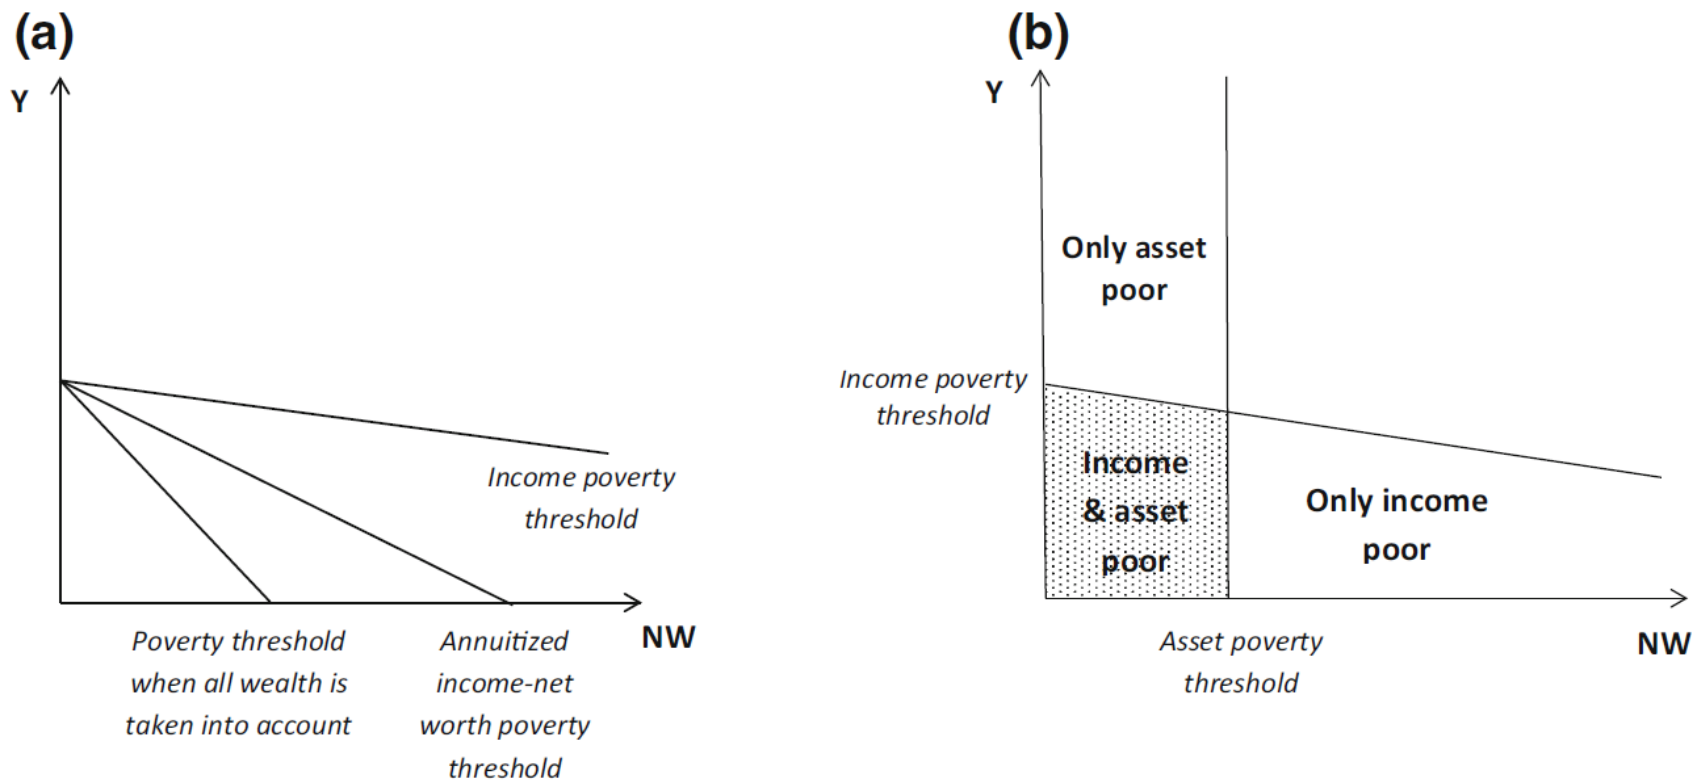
(a)

Y

Income poverty threshold

NW

Poverty threshold when all wealth is taken into account

Annuitized income-net worth poverty threshold

(b)

Y

Only asset poor

Income poverty threshold

Income & asset poor

Only income poor

NW

Asset poverty threshold